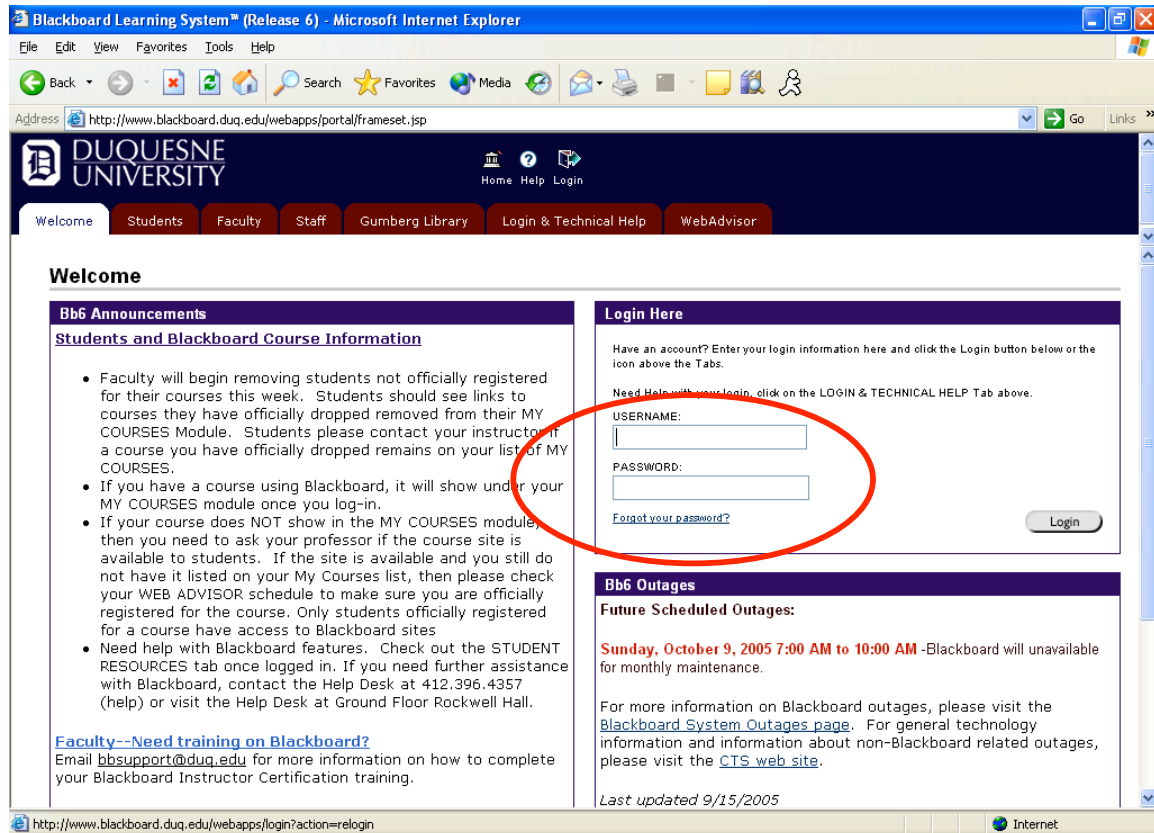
Blackboard Learning System™ (Release 6) - Microsoft Internet Explorer

File Edit View Favorites Tools Help

Back Search Favorites Media

Address http://www.blackboard.duq.edu/webapps/portal/frameset.jsp Go Links

DUQUESNE UNIVERSITY

Home Help Login

Welcome Students Faculty Staff Gumberg Library Login & Technical Help WebAdvisor

Welcome

Bb6 Announcements

Students and Blackboard Course Information

- Faculty will begin removing students not officially registered for their courses this week. Students should see links to courses they have officially dropped removed from their MY COURSES Module. Students please contact your instructor if a course you have officially dropped remains on your list of MY COURSES.
- If you have a course using Blackboard, it will show under your MY COURSES module once you log-in.
- If your course does NOT show in the MY COURSES module, then you need to ask your professor if the course site is available to students. If the site is available and you still do not have it listed on your My Courses list, then please check your WEB ADVISOR schedule to make sure you are officially registered for the course. Only students officially registered for a course have access to Blackboard sites
- Need help with Blackboard features. Check out the STUDENT RESOURCES tab once logged in. If you need further assistance with Blackboard, contact the Help Desk at 412.396.4357 (help) or visit the Help Desk at Ground Floor Rockwell Hall.

Faculty--Need training on Blackboard?
Email bbsupport@duq.edu for more information on how to complete your Blackboard Instructor Certification training.

Login Here

Have an account? Enter your login information here and click the Login button below or the icon above the Tabs.

Need Help with your login, click on the LOGIN & TECHNICAL HELP Tab above.

USERNAME:

PASSWORD:

Forgot your password?

Login

Bb6 Outages

Future Scheduled Outages:

Sunday, October 9, 2005 7:00 AM to 10:00 AM -Blackboard will unavailable for monthly maintenance.

For more information on Blackboard outages, please visit the Blackboard System Outages page. For general technology information and information about non-Blackboard related outages, please visit the CTS web site.

Last updated 9/15/2005

http://www.blackboard.duq.edu/webapps/login?action=relogin Internet